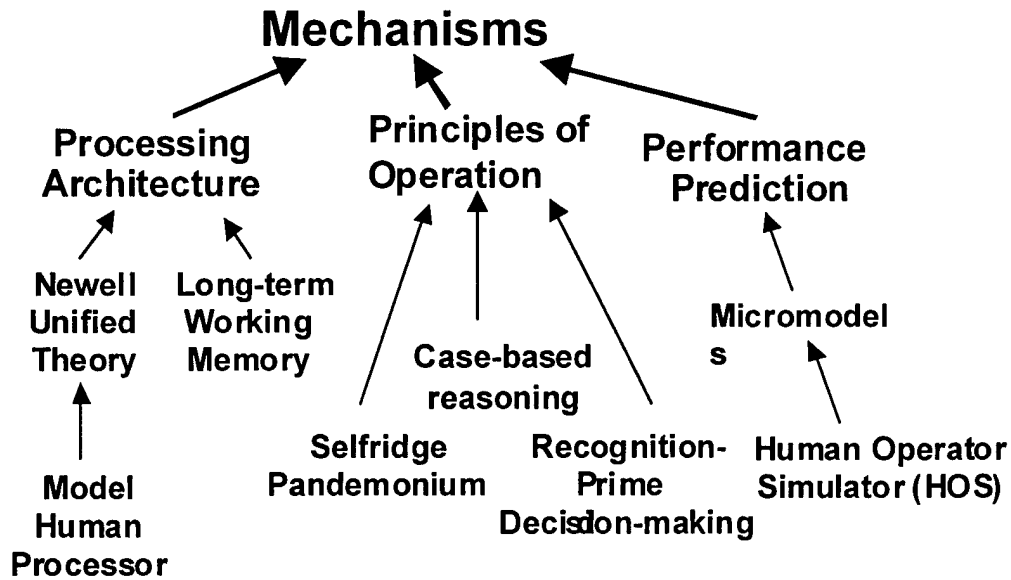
Mechanisms

Processing Architecture

Principles of Operation

Performance Prediction

Newell Unified Theory

Long-term Working Memory

Case-based reasoning

Micromodel s

Model Human Processor

Selfridge Pandemonium

Recognition-Prime Decisdon-making

Human Operator Simulator (HOS)